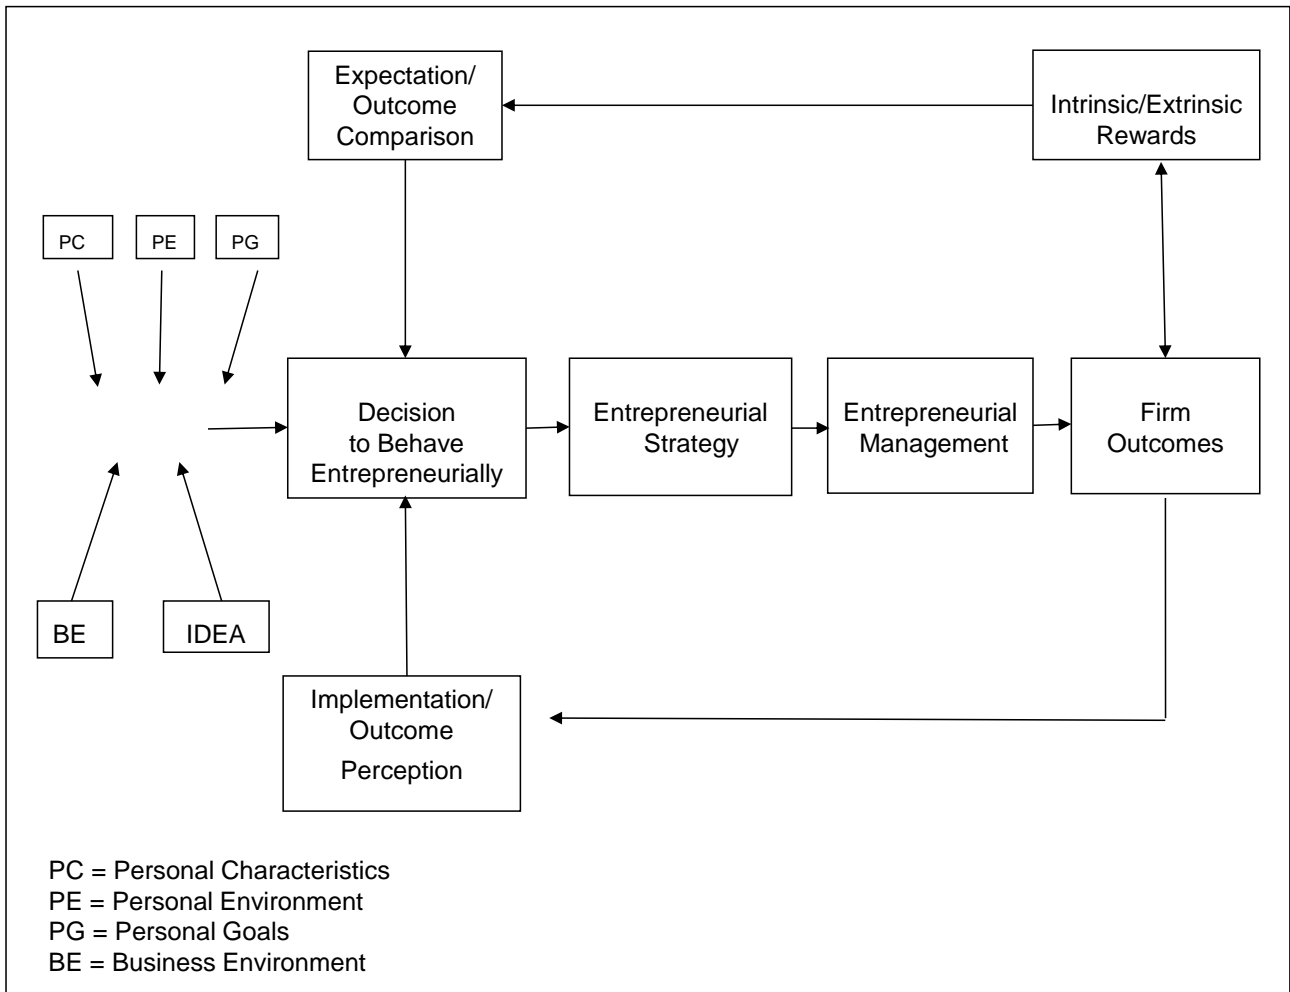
Expectation/ Outcome Comparison

Intrinsic/Extrinsic Rewards

PC

PE

PG

Decision to Behave Entrepreneurially

Entrepreneurial Strategy

Entrepreneurial Management

Firm Outcomes

BE

IDEA

Implementation/ Outcome Perception

PC = Personal Characteristics
PE = Personal Environment
PG = Personal Goals
BE = Business Environment